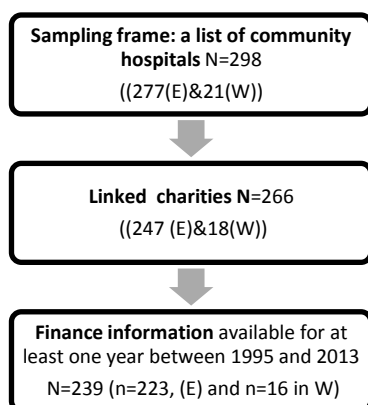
Sampling frame: a list of community hospitals N=298
((277(E)&21(W))

Linked charities N=266
((247 (E)&18(W))

Finance information available for at least one year between 1995 and 2013
N=239 (n=223, (E) and n=16 in W)